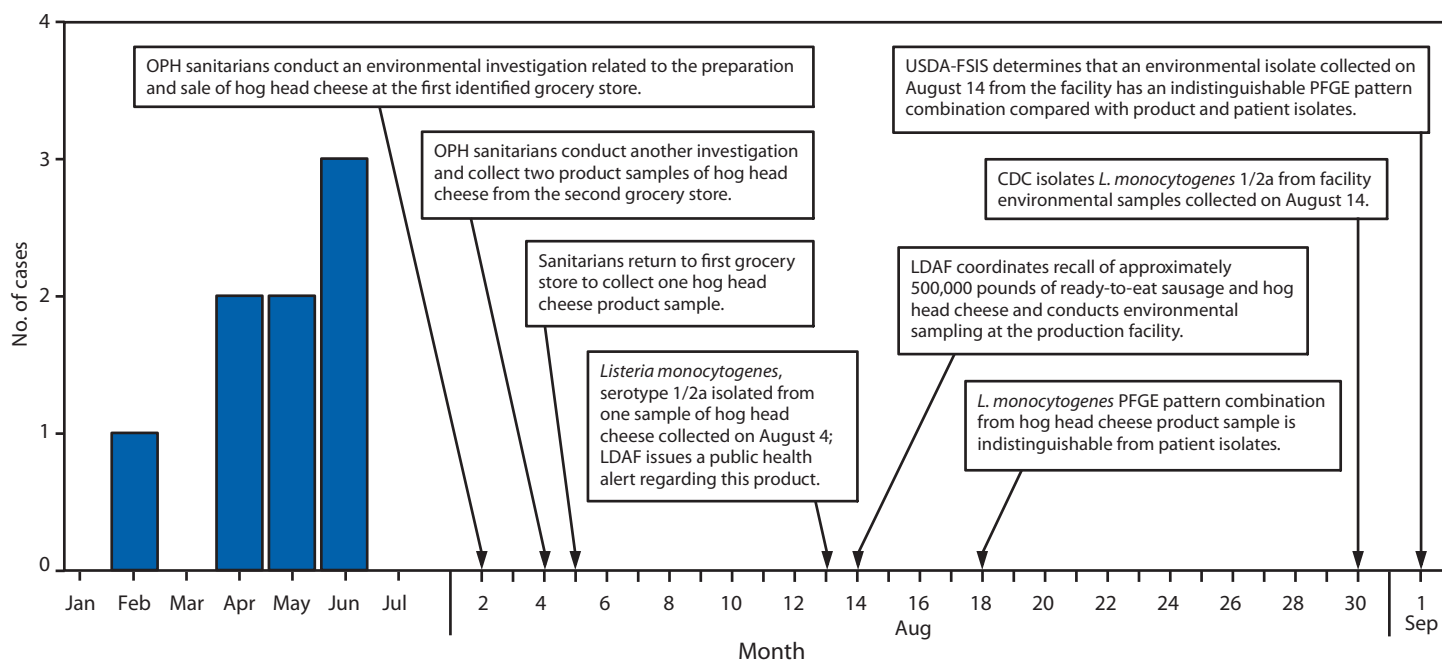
4

3

2

1

0

No. of cases

OPH sanitarians conduct an environmental investigation related to the preparation and sale of hog head cheese at the first identified grocery store.

OPH sanitarians conduct another investigation and collect two product samples of hog head cheese from the second grocery store.

Sanitarians return to first grocery store to collect one hog head cheese product sample.

Listeria monocytogenes, serotype 1/2a isolated from one sample of hog head cheese collected on August 4; LDAF issues a public health alert regarding this product.

LDAF coordinates recall of approximately 500,000 pounds of ready-to-eat sausage and hog head cheese and conducts environmental sampling at the production facility.

L. monocytogenes PFGE pattern combination from hog head cheese product sample is indistinguishable from patient isolates.

CDC isolates L. monocytogenes 1/2a from facility environmental samples collected on August 14.

USDA-FSIS determines that an environmental isolate collected on August 14 from the facility has an indistinguishable PFGE pattern combination compared with product and patient isolates.

Jan Feb Mar Apr May Jun Jul 2 4 6 8 10 12 13 14 16 18 20 22 24 26 28 30 1

Aug

Sep

Month